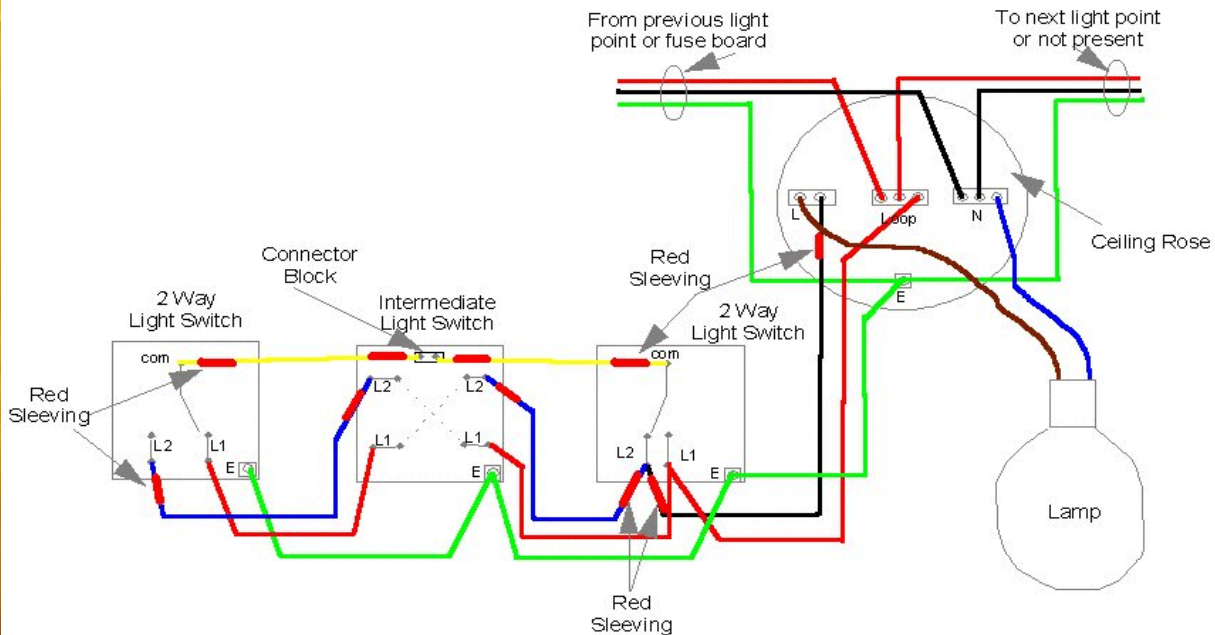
From previous light point or fuse board

To next light point or not present

L

Loop

N

Ceiling Rose

Red Sleeving

E

Connector Block

2 Way Light Switch

Intermediate Light Switch

2 Way Light Switch

com

L2

L1

E

Red Sleeving

L2

L1

L2

L1

E

com

L2

L1

E

Lamp

Red Sleeving